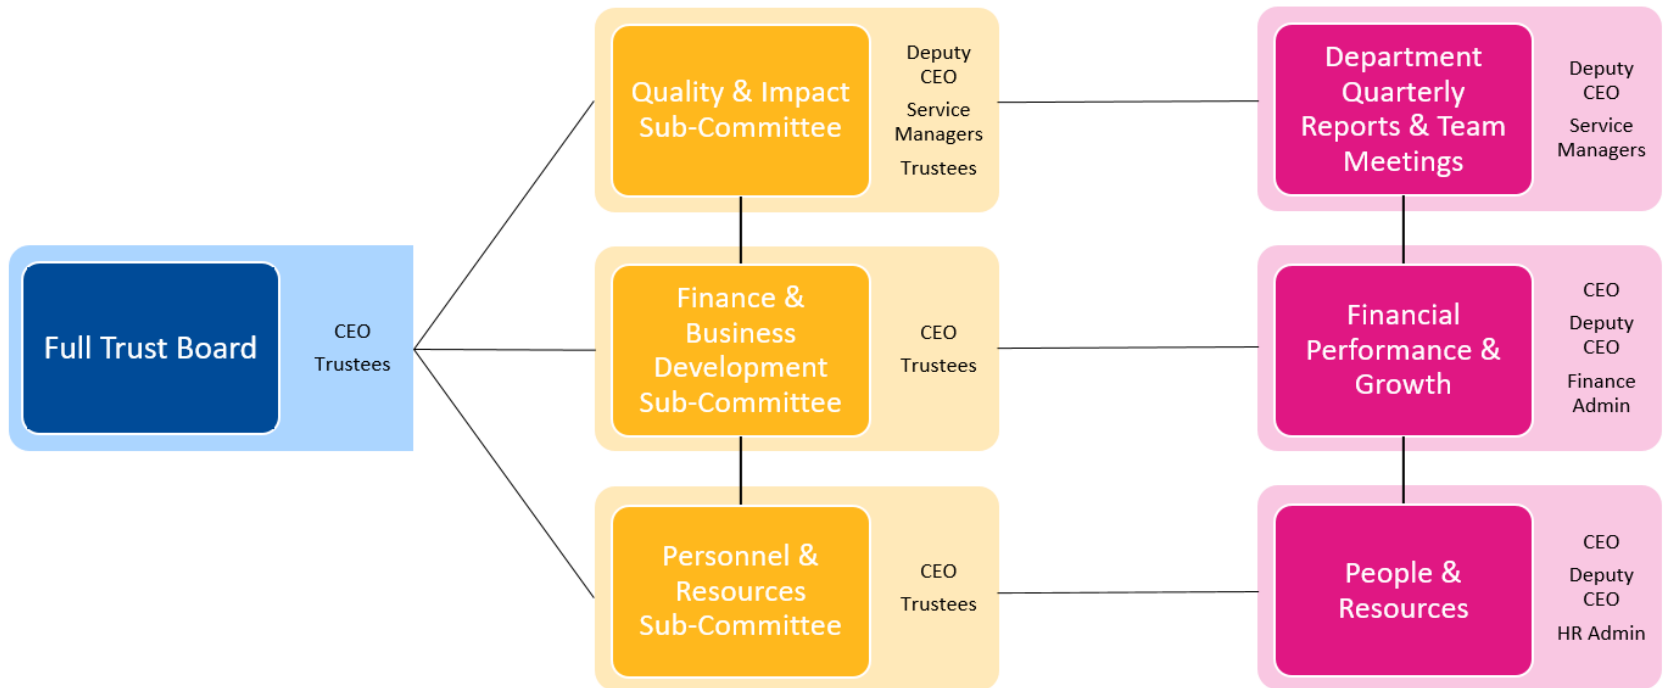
Full Trust Board

CEO
Trustees

Quality & Impact Sub-Committee

Deputy CEO
Service Managers
Trustees

Finance & Business Development Sub-Committee

CEO
Trustees

Personnel & Resources Sub-Committee

CEO
Trustees

Department Quarterly Reports & Team Meetings

Deputy CEO
Service Managers

Financial Performance & Growth

CEO
Deputy CEO
Finance Admin

People & Resources

CEO
Deputy CEO
HR Admin